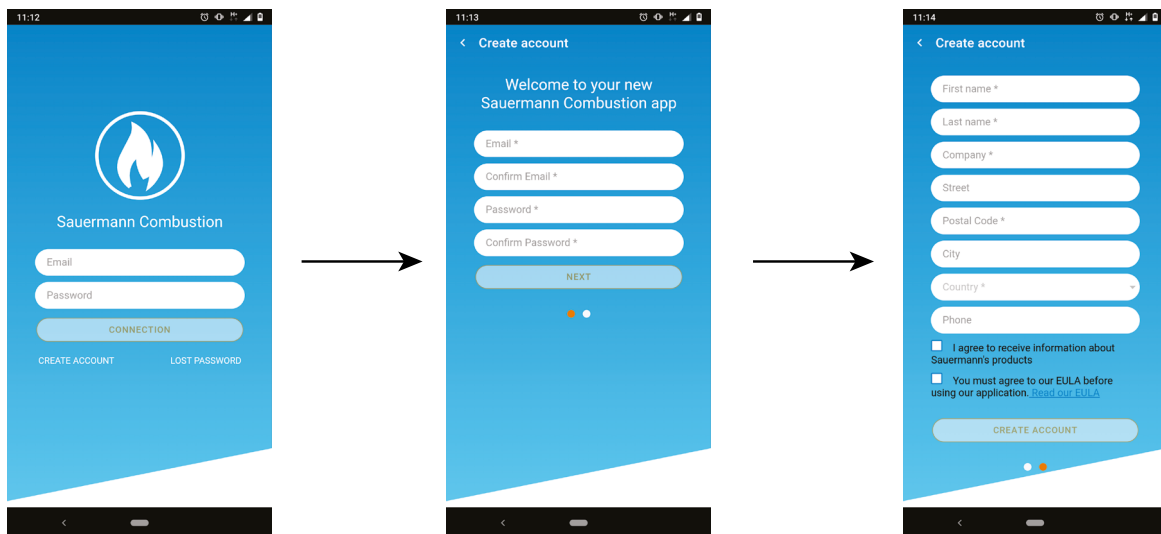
11:12

Sauermann Combustion

Email

Password

CONNECTION

CREATE ACCOUNT

LOST PASSWORD

11:13

Create account

Welcome to your new Sauermann Combustion app

Email *

Confirm Email *

Password *

Confirm Password *

NEXT

11:14

Create account

First name *

Last name *

Company *

Street

Postal Code *

City

Country *

Phone

I agree to receive information about Sauermann's products

You must agree to our EULA before using our application. Read our EULA

CREATE ACCOUNT